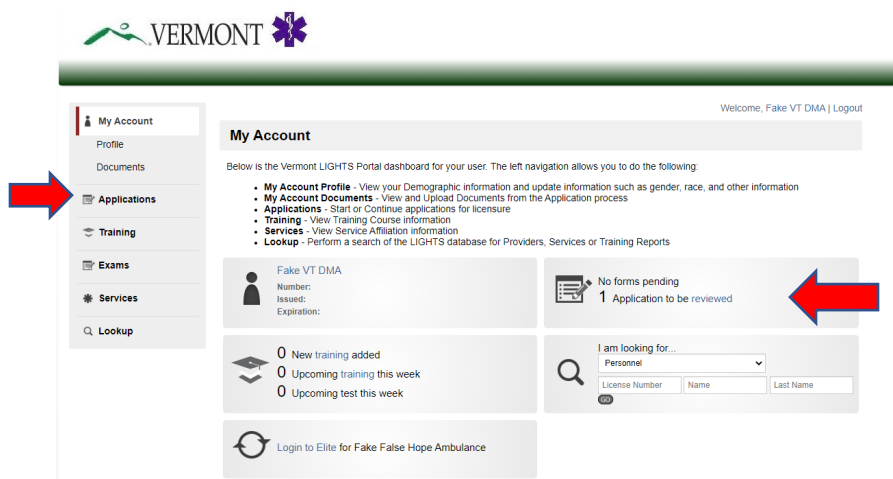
VERMONT

Welcome, Fake VT DMA | Logout

My Account
Profile
Documents
Applications
Training
Exams
Services
Lookup

My Account

Below is the Vermont LIGHTS Portal dashboard for your user. The left navigation allows you to do the following:

- **My Account Profile** - View your Demographic information and update information such as gender, race, and other information
- **My Account Documents** - View and Upload Documents from the Application process
- **Applications** - Start or Continue applications for licensure
- **Training** - View Training Course information
- **Services** - View Service Affiliation information
- **Lookup** - Perform a search of the LIGHTS database for Providers, Services or Training Reports

Fake VT DMA
Number:
Issued:
Expiration:

No forms pending
1 Application to be reviewed

0 New training added
0 Upcoming training this week
0 Upcoming test this week

I am looking for...
Personnel
License Number | Name | Last Name
GO

Login to Elite for Fake False Hope Ambulance